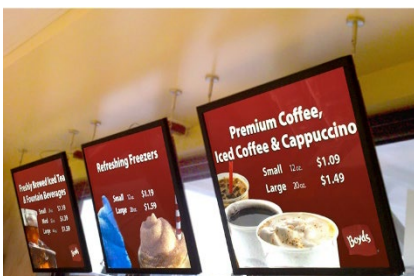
Freshly Brewed Iced Tea & Fountain Beverages
Small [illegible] $1.19
Med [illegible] $1.39
Large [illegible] $1.59
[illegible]

Refreshing Freezers
Small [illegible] $1.19
Large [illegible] $1.59

Premium Coffee, Iced Coffee & Cappuccino
Small 12oz. $1.09
Large 20oz. $1.49
Boyds